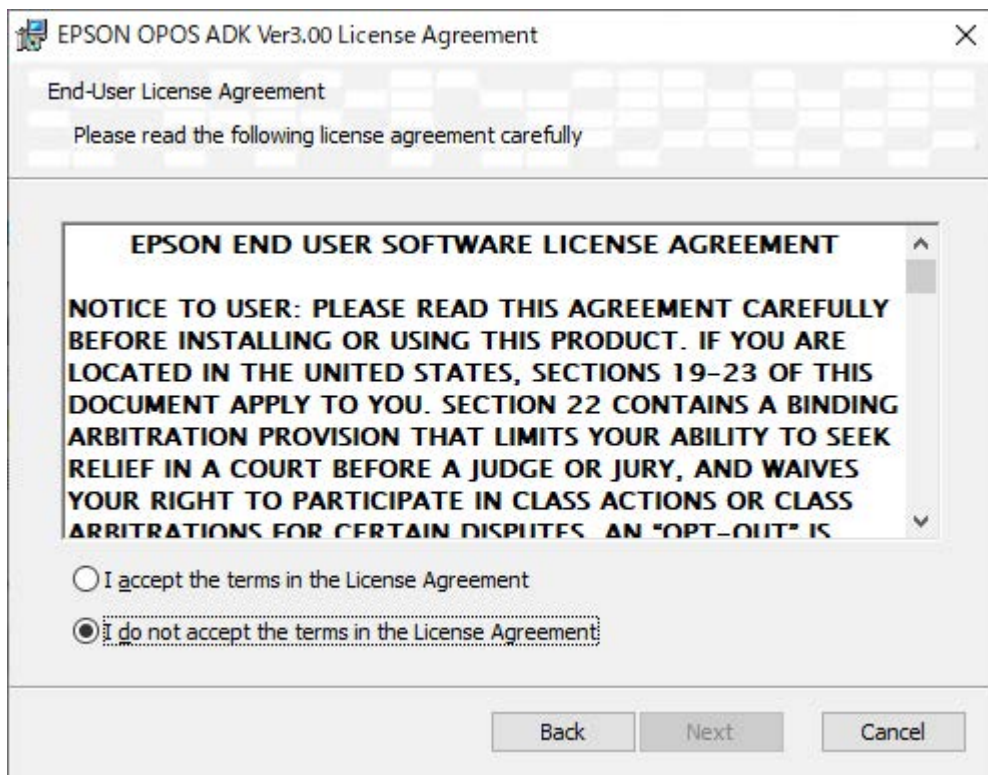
EPSON OPOS ADK Ver3.00 License Agreement

End-User License Agreement

Please read the following license agreement carefully

EPSON END USER SOFTWARE LICENSE AGREEMENT

NOTICE TO USER: PLEASE READ THIS AGREEMENT CAREFULLY BEFORE INSTALLING OR USING THIS PRODUCT. IF YOU ARE LOCATED IN THE UNITED STATES, SECTIONS 19-23 OF THIS DOCUMENT APPLY TO YOU. SECTION 22 CONTAINS A BINDING ARBITRATION PROVISION THAT LIMITS YOUR ABILITY TO SEEK RELIEF IN A COURT BEFORE A JUDGE OR JURY, AND WAIVES YOUR RIGHT TO PARTICIPATE IN CLASS ACTIONS OR CLASS ARBITRATIONS FOR CERTAIN DISPUTES. AN "OPT-OUT" IS

I accept the terms in the License Agreement

I do not accept the terms in the License Agreement

Back Next Cancel